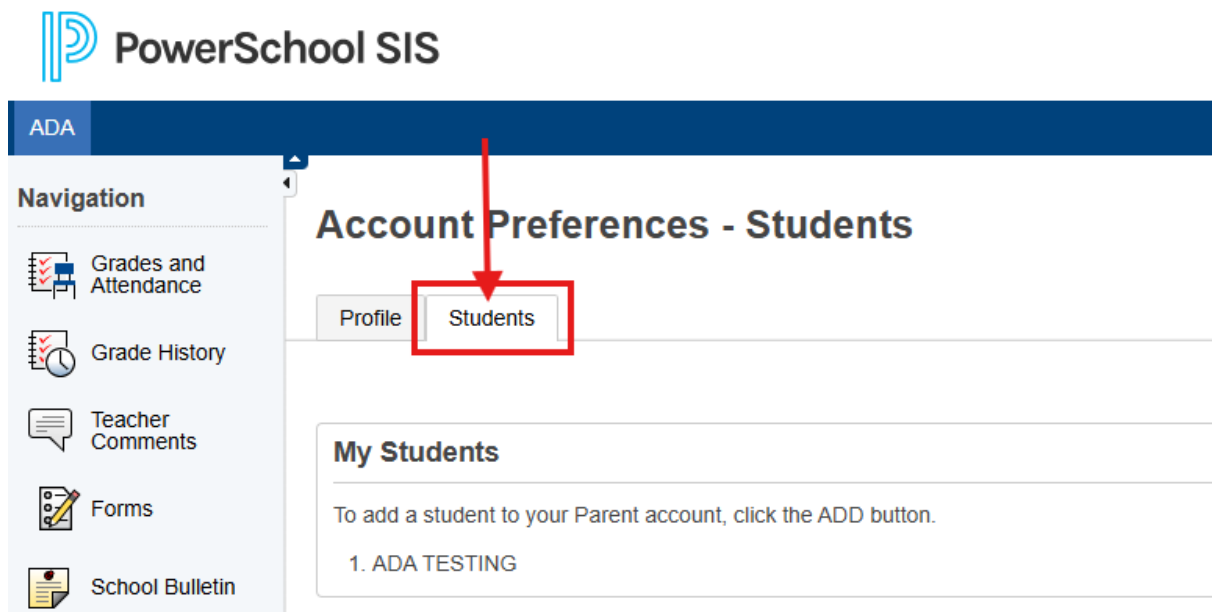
PowerSchool SIS

ADA

Navigation

Grades and Attendance

Grade History

Teacher Comments

Forms

School Bulletin

Account Preferences - Students

Profile

Students

My Students

To add a student to your Parent account, click the ADD button.

1. ADA TESTING